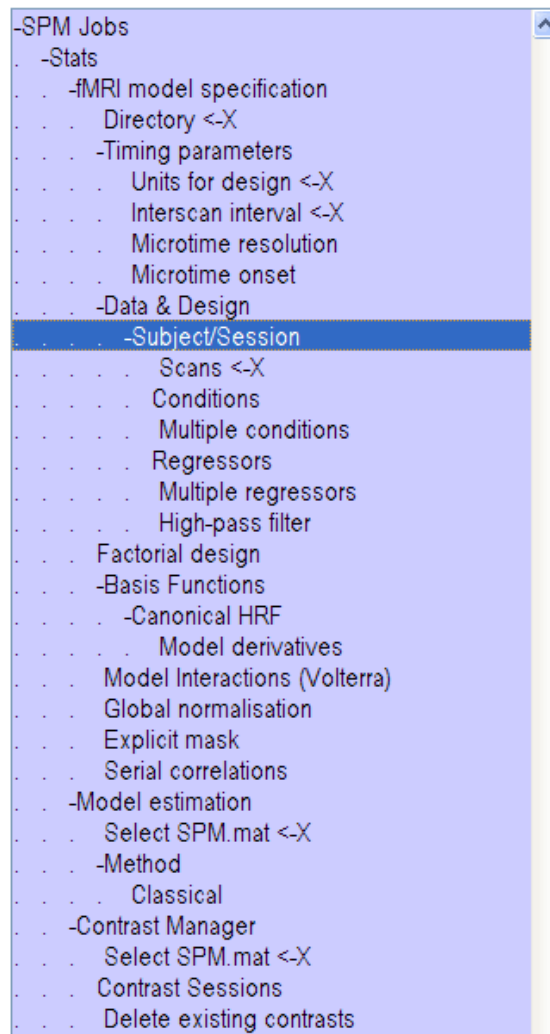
-SPM Jobs
. -Stats
. . . -fMRI model specification
. . . . Directory <-X
. . . . -Timing parameters
. . . . . Units for design <-X
. . . . . Interscan interval <-X
. . . . . Microtime resolution
. . . . . Microtime onset
. . . . -Data & Design
. . . . . -Subject/Session
. . . . . . Scans <-X
. . . . . . Conditions
. . . . . . Multiple conditions
. . . . . . Regressors
. . . . . . Multiple regressors
. . . . . . High-pass filter
. . . . Factorial design
. . . . -Basis Functions
. . . . . -Canonical HRF
. . . . . . Model derivatives
. . . . Model Interactions (Volterra)
. . . . Global normalisation
. . . . Explicit mask
. . . . Serial correlations
. . . -Model estimation
. . . . Select SPM.mat <-X
. . . . -Method
. . . . . Classical
. . . -Contrast Manager
. . . . Select SPM.mat <-X
. . . . Contrast Sessions
. . . . Delete existing contrasts